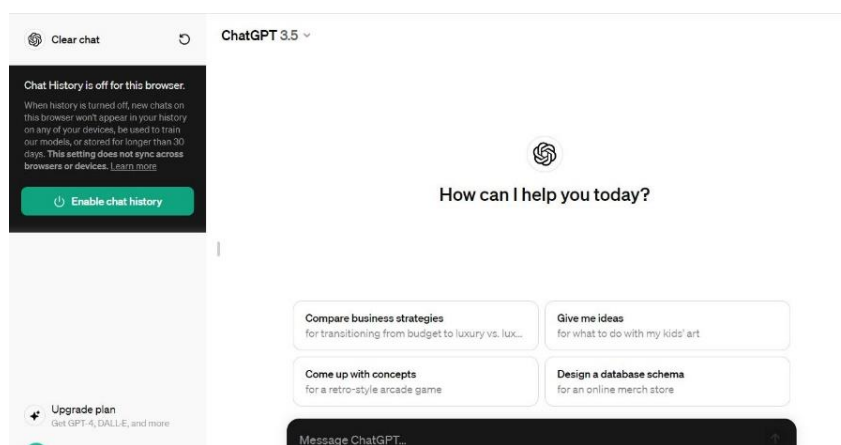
Clear chat

Chat History is off for this browser.

When history is turned off, new chats on this browser won't appear in your history on any of your devices, be used to train our models, or stored for longer than 30 days. This setting does not sync across browsers or devices. Learn more

Enable chat history

Upgrade plan
Get GPT-4, DALL·E, and more

ChatGPT 3.5

How can I help you today?

Compare business strategies
for transitioning from budget to luxury vs. lux...

Give me ideas
for what to do with my kids' art

Come up with concepts
for a retro-style arcade game

Design a database schema
for an online merch store

Message ChatGPT...